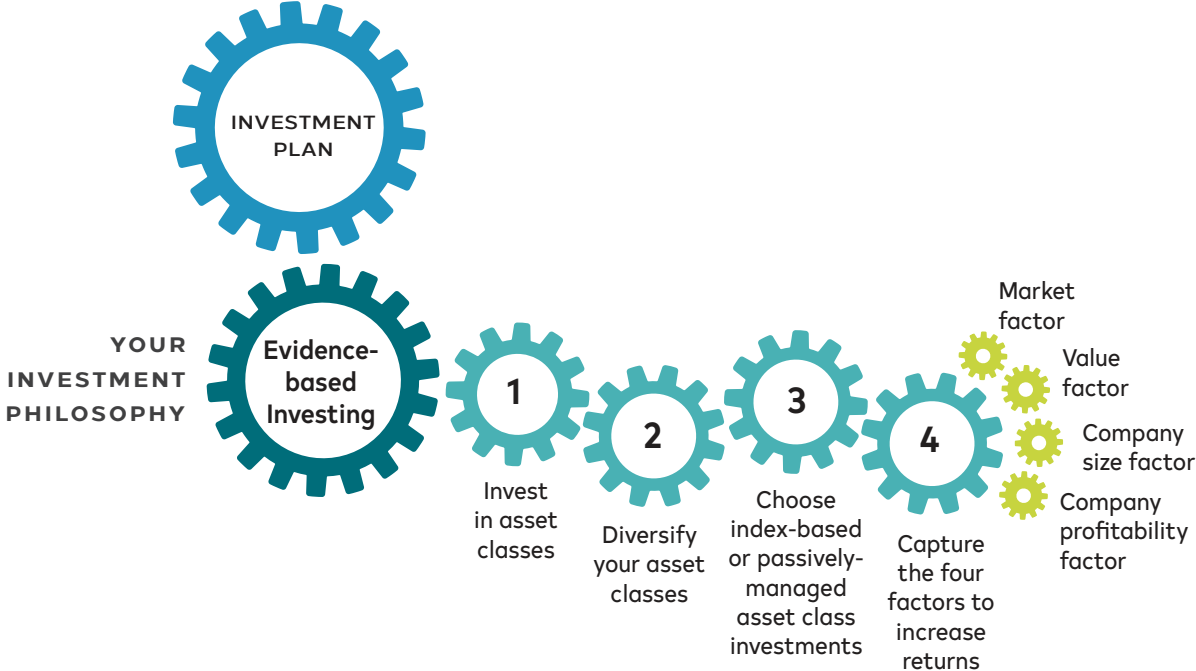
INVESTMENT PLAN

YOUR INVESTMENT PHILOSOPHY

Evidence-based Investing

1

Invest in asset classes

2

Diversify your asset classes

3

Choose index-based or passively-managed asset class investments

4

Capture the four factors to increase returns

Market factor

Value factor

Company size factor

Company profitability factor